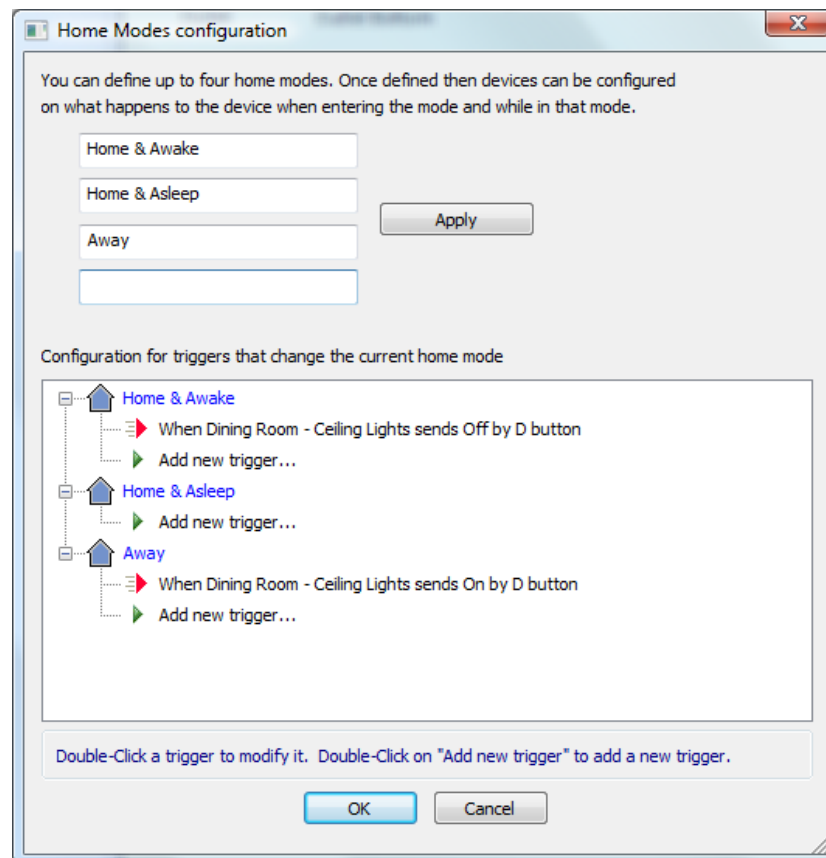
Home Modes configuration

You can define up to four home modes. Once defined then devices can be configured on what happens to the device when entering the mode and while in that mode.

Home & Awake

Home & Asleep

Away

Apply

Configuration for triggers that change the current home mode

Home & Awake
When Dining Room - Ceiling Lights sends Off by D button
Add new trigger...
Home & Asleep
Add new trigger...
Away
When Dining Room - Ceiling Lights sends On by D button
Add new trigger...

Double-Click a trigger to modify it. Double-Click on "Add new trigger" to add a new trigger.

OK

Cancel